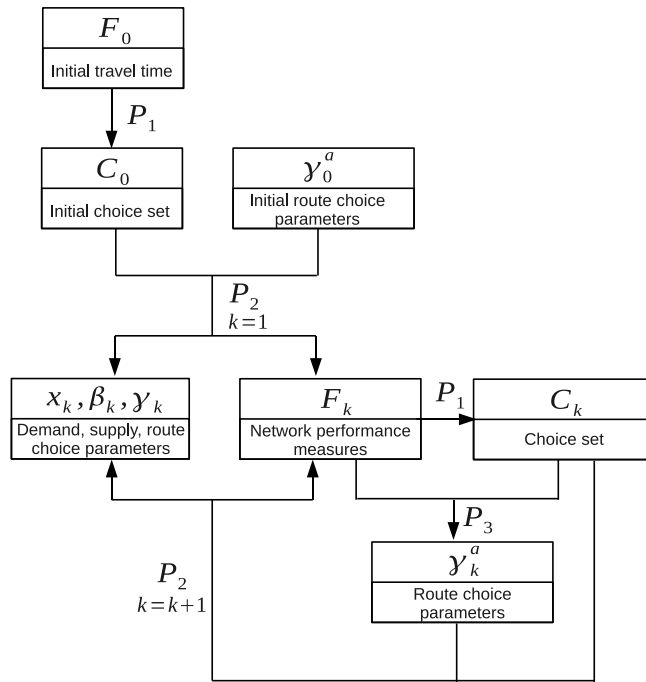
$F_0$
Initial travel time

$P_1$

$C_0$
Initial choice set

$\gamma_0^a$
Initial route choice parameters

$P_2$
$k=1$

$x_k, \beta_k, \gamma_k$
Demand, supply, route choice parameters

$F_k$
Network performance measures

$P_1$

$C_k$
Choice set

$P_3$

$\gamma_k^a$
Route choice parameters

$P_2$
$k=k+1$